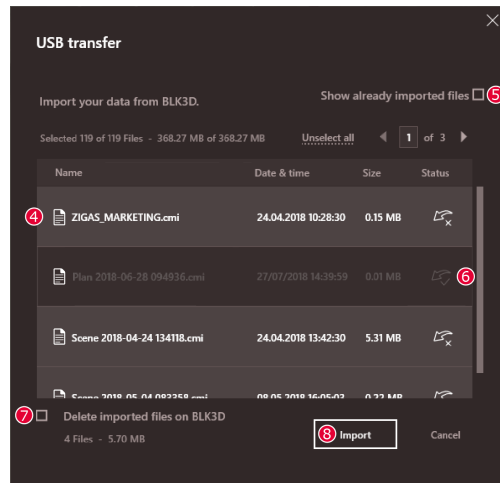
USB transfer

Import your data from BLK3D.

Show already imported files ⑤

Selected 119 of 119 Files - 368.27 MB of 368.27 MB

Unselect all

1 of 3

| Name | Date & time | Size | Status |
|---|---|---|---|
| ④ ZIGAS_MARKETING.cmi | 24.04.2018 10:28:30 | 0.15 MB | |
| Plan 2018-06-28 094936.cmi | 27/07/2018 14:39:59 | 0.01 MB | ⑥ |
| Scene 2018-04-24 134118.cmi | 24.04.2018 13:42:30 | 5.31 MB | |
| Scene 2018-05-04 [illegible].cmi | 08.05.2018 16:05:03 | 0.22 MB | |

⑦ Delete imported files on BLK3D

4 Files - 5.70 MB

⑧ Import

Cancel